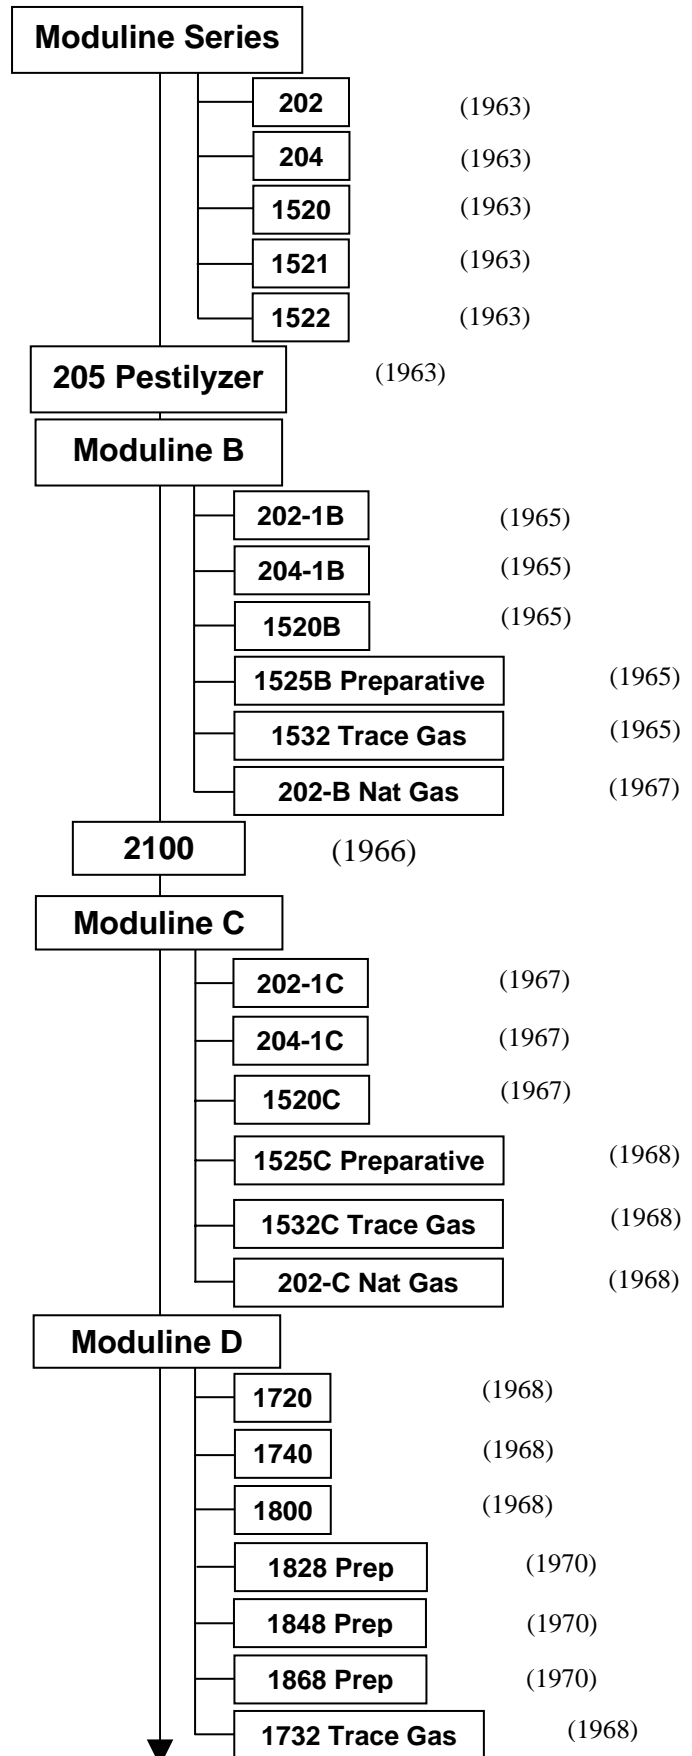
Moduline Series

202 (1963)

204 (1963)

1520 (1963)

1521 (1963)

1522 (1963)

205 Pestilyzer (1963)

Moduline B

202-1B (1965)

204-1B (1965)

1520B (1965)

1525B Preparative (1965)

1532 Trace Gas (1965)

202-B Nat Gas (1967)

2100 (1966)

Moduline C

202-1C (1967)

204-1C (1967)

1520C (1967)

1525C Preparative (1968)

1532C Trace Gas (1968)

202-C Nat Gas (1968)

Moduline D

1720 (1968)

1740 (1968)

1800 (1968)

1828 Prep (1970)

1848 Prep (1970)

1868 Prep (1970)

1732 Trace Gas (1968)